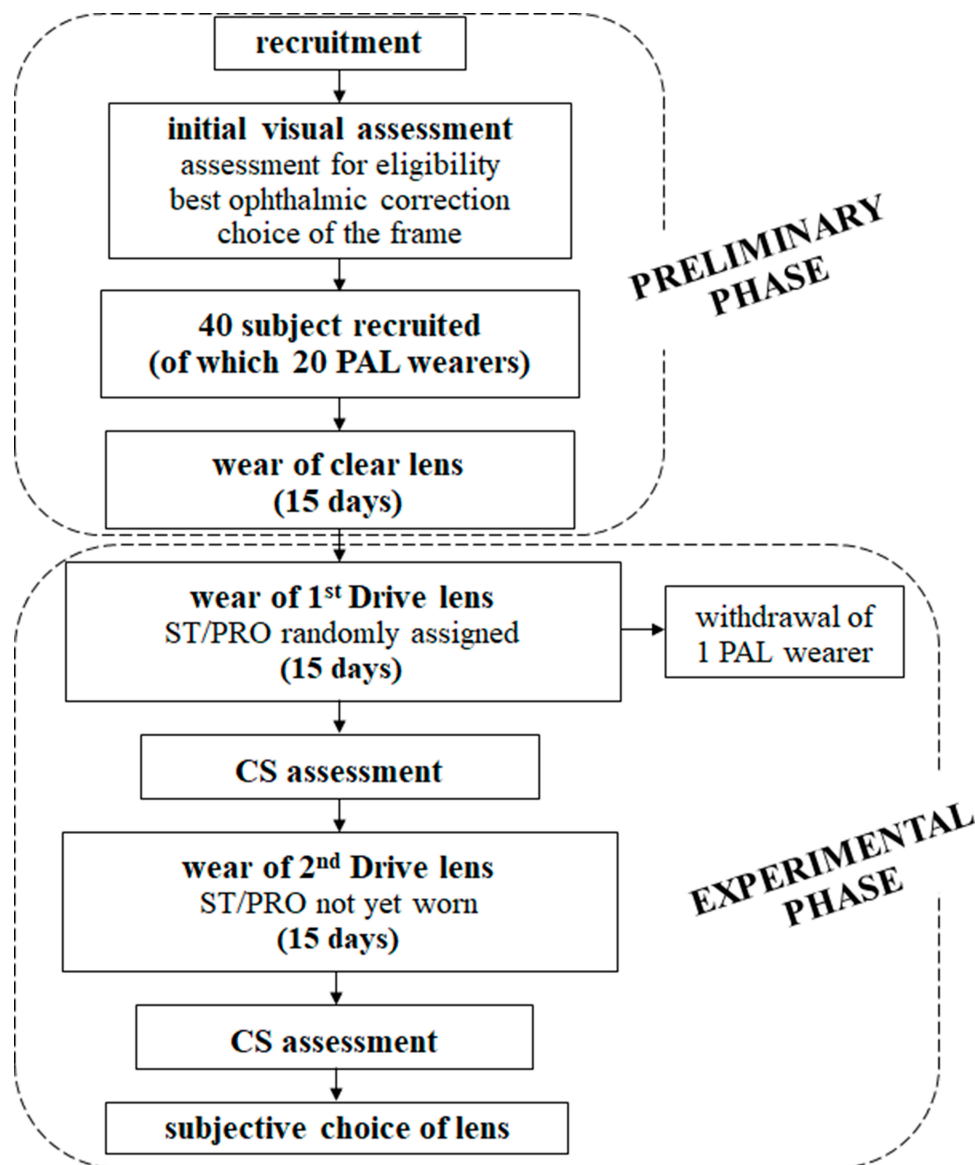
recruitment

initial visual assessment
assessment for eligibility
best ophthalmic correction
choice of the frame

40 subject recruited
(of which 20 PAL wearers)

wear of clear lens
(15 days)

PRELIMINARY PHASE

wear of 1$^{st}$ Drive lens
ST/PRO randomly assigned
(15 days)

withdrawal of 1 PAL wearer

CS assessment

wear of 2$^{nd}$ Drive lens
ST/PRO not yet worn
(15 days)

CS assessment

subjective choice of lens

EXPERIMENTAL PHASE